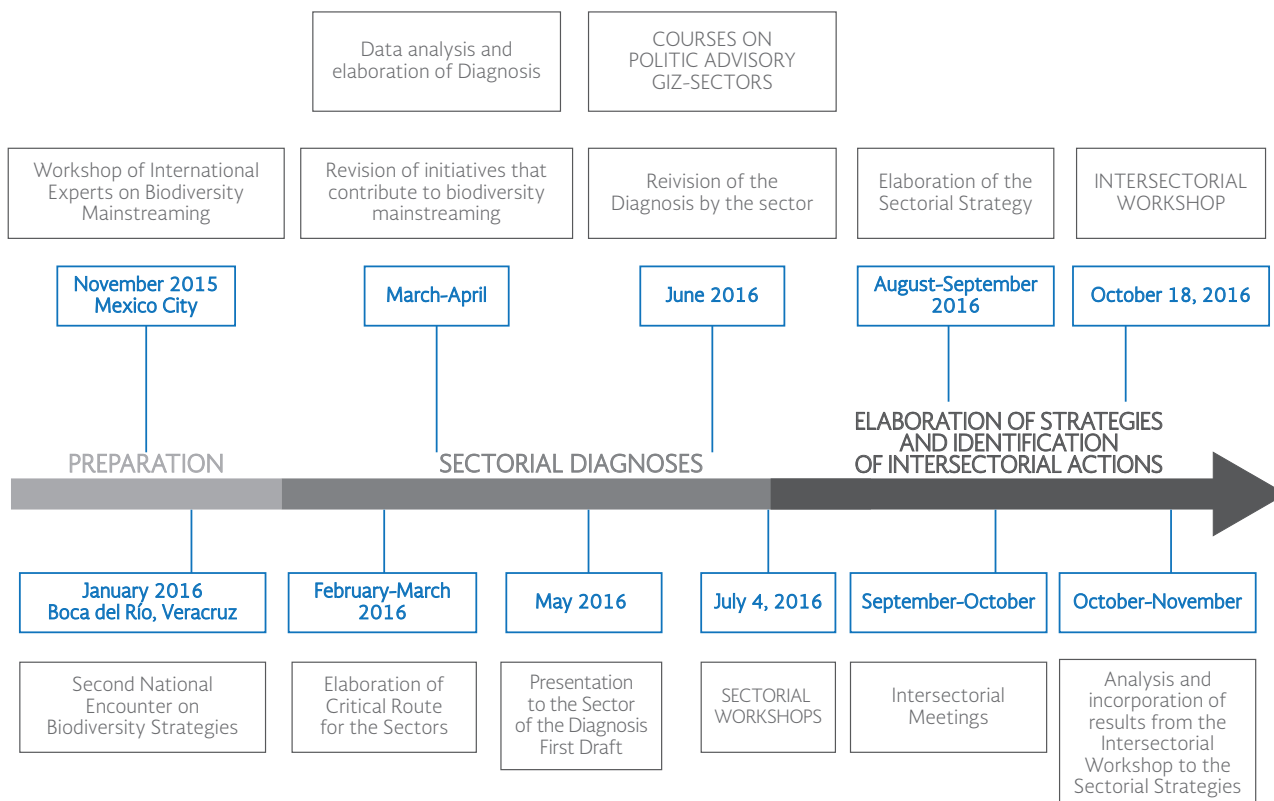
Data analysis and elaboration of Diagnosis

COURSES ON POLITIC ADVISORY GIZ-SECTORS

Workshop of International Experts on Biodiversity Mainstreaming

Revision of initiatives that contribute to biodiversity mainstreaming

Reivision of the Diagnosis by the sector

Elaboration of the Sectorial Strategy

INTERSECTORIAL WORKSHOP

November 2015
Mexico City

March-April

June 2016

August-September 2016

October 18, 2016

PREPARATION

SECTORIAL DIAGNOSES

ELABORATION OF STRATEGIES AND IDENTIFICATION OF INTERSECTORIAL ACTIONS

January 2016
Boca del Río, Veracruz

February-March 2016

May 2016

July 4, 2016

September-October

October-November

Second National Encounter on Biodiversity Strategies

Elaboration of Critical Route for the Sectors

Presentation to the Sector of the Diagnosis First Draft

SECTORIAL WORKSHOPS

Intersectorial Meetings

Analysis and incorporation of results from the Intersectorial Workshop to the Sectorial Strategies